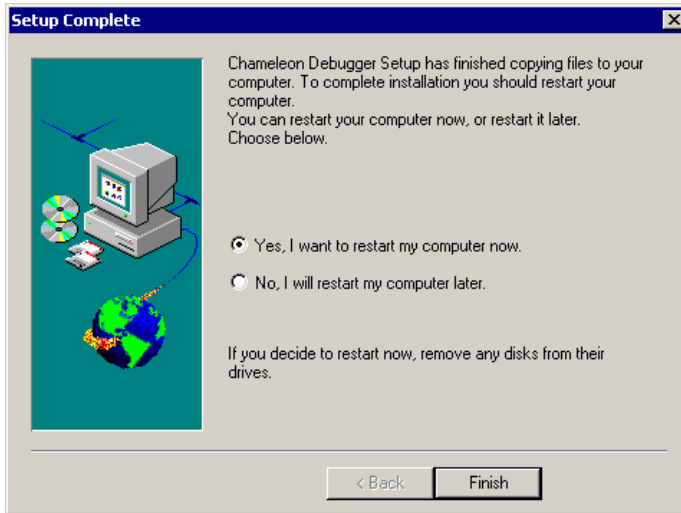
Setup Complete

Chameleon Debugger Setup has finished copying files to your computer. To complete installation you should restart your computer.
You can restart your computer now, or restart it later. Choose below.

Yes, I want to restart my computer now.

No, I will restart my computer later.

If you decide to restart now, remove any disks from their drives.

< Back

Finish